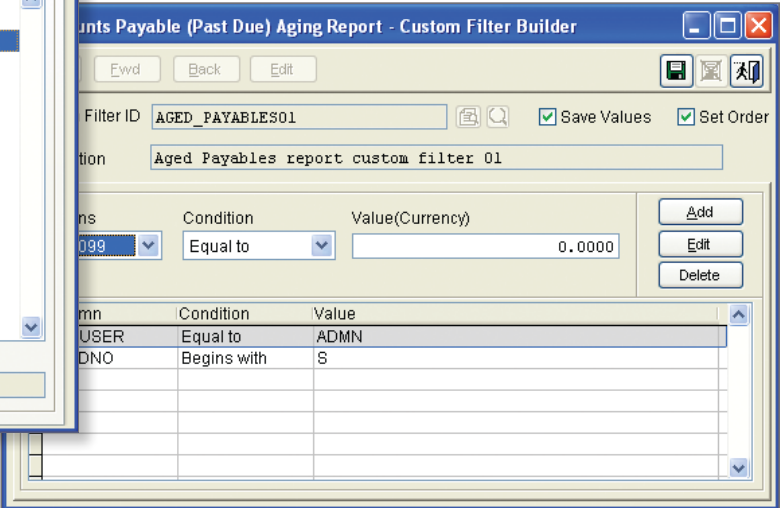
unts Payable (Past Due) Aging Report - Custom Filter Builder

Fwd Back Edit

Filter ID AGED_PAYABLES01

Save Values Set Order

tion Aged Payables report custom filter 01

ns Condition Value(Currency)

099 Equal to 0.0000

Add
Edit
Delete

| mn | Condition | Value |
|---|---|---|
| USER | Equal to | ADMN |
| DNO | Begins with | S |